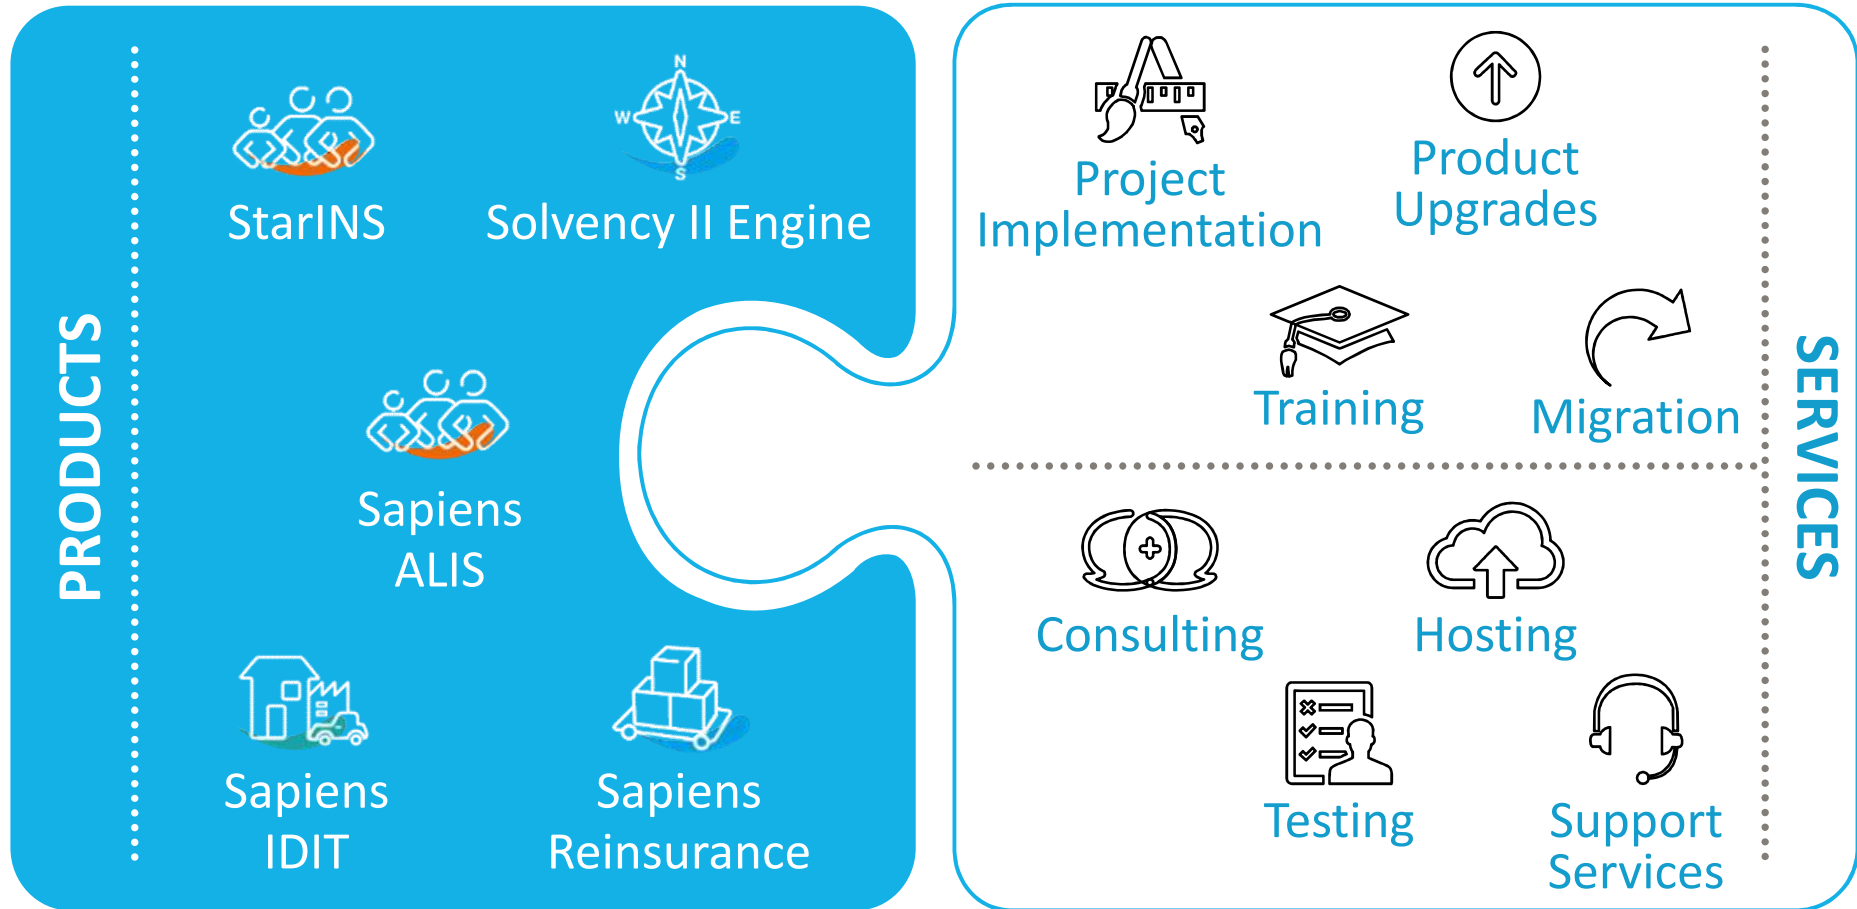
PRODUCTS

StarINS

N W E S

Solvency II Engine

Sapiens ALIS

Sapiens IDIT

Sapiens Reinsurance

Project Implementation

Product Upgrades

Training

Migration

Consulting

Hosting

Testing

Support Services

SERVICES